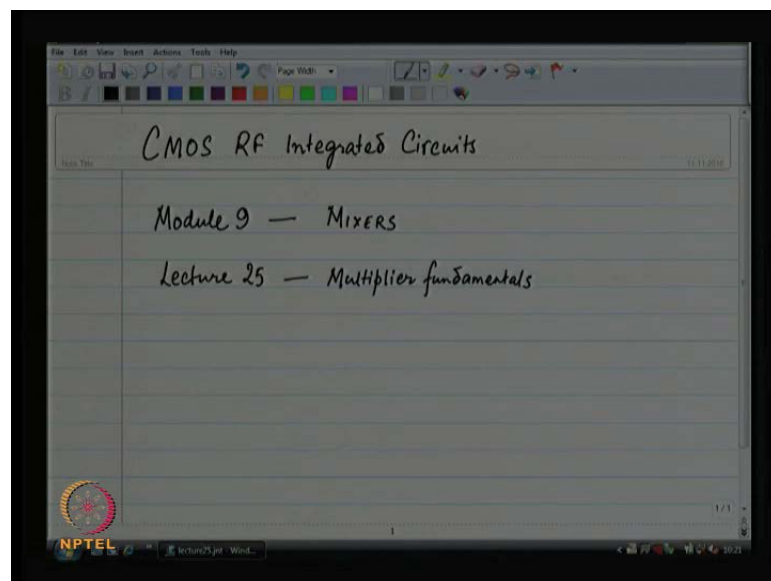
File Edit View Insert Actions Tools Help

Page Width

Note Title

11-11-2010

CMOS RF Integrated Circuits

Module 9 — MIXERS

Lecture 25 — Multiplier fundamentals

1/1

1

NPTEL

lecture25.jnt - Wind...

10:21